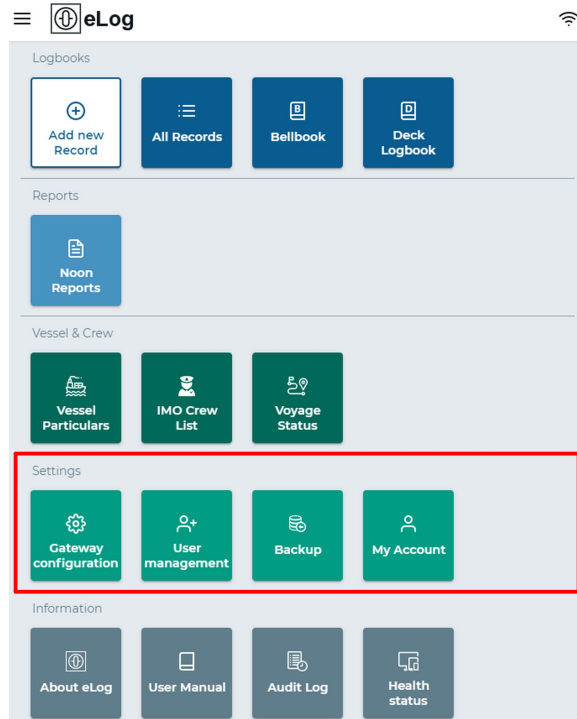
eLog

Logbooks

Add new Record

All Records

B
Bellbook

D
Deck Logbook

Reports

Noon Reports

Vessel & Crew

Vessel Particulars

IMO Crew List

Voyage Status

Settings

Gateway configuration

User management

Backup

My Account

Information

About eLog

User Manual

Audit Log

Health status